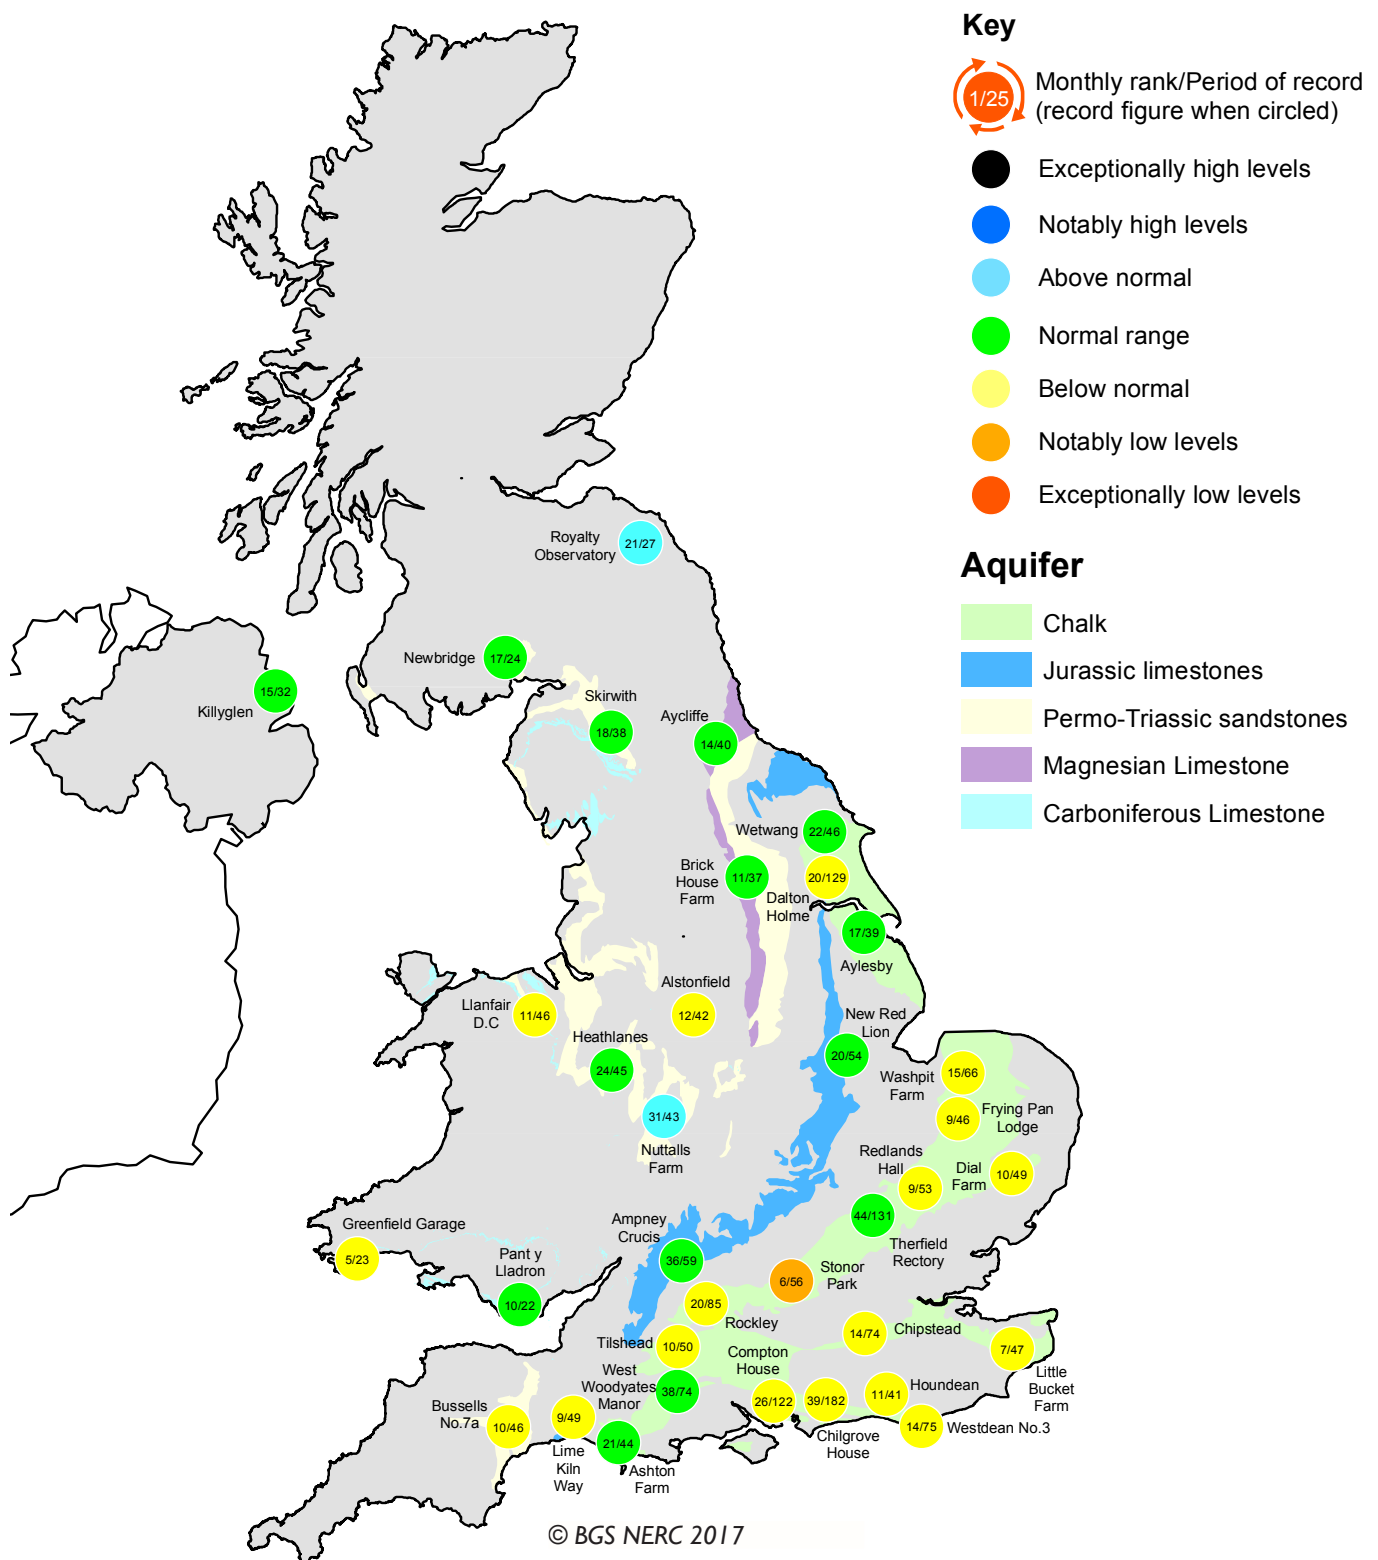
Key
1/25 Monthly rank/Period of record (record figure when circled)
Exceptionally high levels
Notably high levels
Above normal
Normal range
Below normal
Notably low levels
Exceptionally low levels

Aquifer
Chalk
Jurassic limestones
Permo-Triassic sandstones
Magnesian Limestone
Carboniferous Limestone

Royalty Observatory 21/27
Newbridge 17/24
Killyglen 15/32
Skirwith 18/38
Aycliffe 14/40
Wetwang 22/46
Brick House Farm 11/37
20/129 Dalton Holme
17/39 Aylesby
Alstonfield 12/42
Llanfair D.C 11/46
Heathlanes 24/45
New Red Lion 20/54
31/43 Nuttalls Farm
Washpit Farm 15/66
9/46 Frying Pan Lodge
Redlands Hall 9/53
Dial Farm 10/49
44/131 Therfield Rectory
Greenfield Garage 5/23
Pant y Lladron 10/22
Ampney Crucis 36/59
6/56 Stonor Park
20/85 Rockley
Tilshead 10/50
Compton House
14/74 Chipstead
7/47 Little Bucket Farm
West Woodyates Manor 38/74
26/122 39/182 Chilgrove House
11/41 Houndean
14/75 Westdean No.3
Bussells No.7a 10/46
9/49 Lime Kiln Way
21/44 Ashton Farm
© BGS NERC 2017